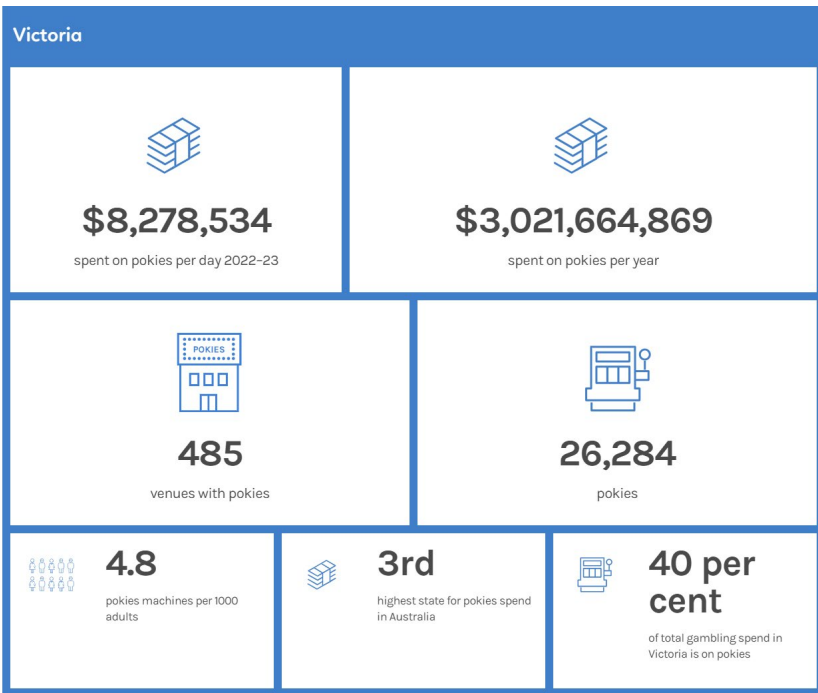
Victoria

$8,278,534

spent on pokies per day 2022-23

$3,021,664,869

spent on pokies per year

POKIES

485

venues with pokies

26,284

pokies

4.8

pokies machines per 1000 adults

3rd

highest state for pokies spend in Australia

40 per cent

of total gambling spend in Victoria is on pokies